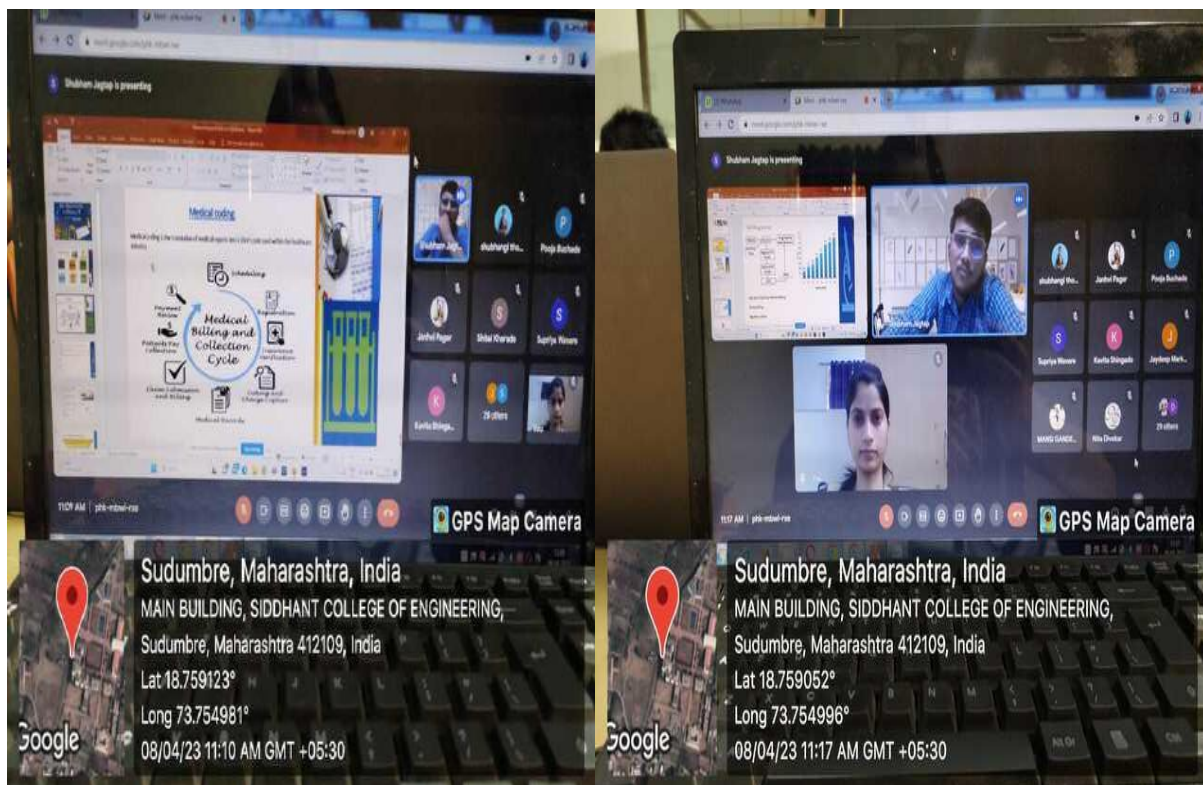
Shubham Jagtap is presenting

Medical coding

Scheduling
Registration
Insurance Verification
Coding and Charge Capture
Medical Records
Claim Submission and Billing
Patients Pay Collection
Payment Review

Medical Billing and Collection Cycle

Shubham Jagt...
shubhangi tho...
Pooja Buchade
Janhvi Pagar
Shital Kharade
Supriya Wavare
Kavita Shinga...
29 others

11:09 AM | pbk-mbwi-rse

GPS Map Camera

Sudumbre, Maharashtra, India
MAIN BUILDING, SIDDHANT COLLEGE OF ENGINEERING, Sudumbre, Maharashtra 412109, India
Lat 18.759123°
Long 73.754981°
08/04/23 11:10 AM GMT +05:30

Google

Shubham Jagtap is presenting

Shubham Jagtap
shubhangi tho...
Janhvi Pagar
Pooja Buchade
Supriya Wavare
Kavita Shingade
Jaydeep Mark...
MANGI GANDE...
Nita Divekar
29 others

11:17 AM | pbk-mbwi-rse

GPS Map Camera

Sudumbre, Maharashtra, India
MAIN BUILDING, SIDDHANT COLLEGE OF ENGINEERING, Sudumbre, Maharashtra 412109, India
Lat 18.759052°
Long 73.754996°
08/04/23 11:17 AM GMT +05:30

Google